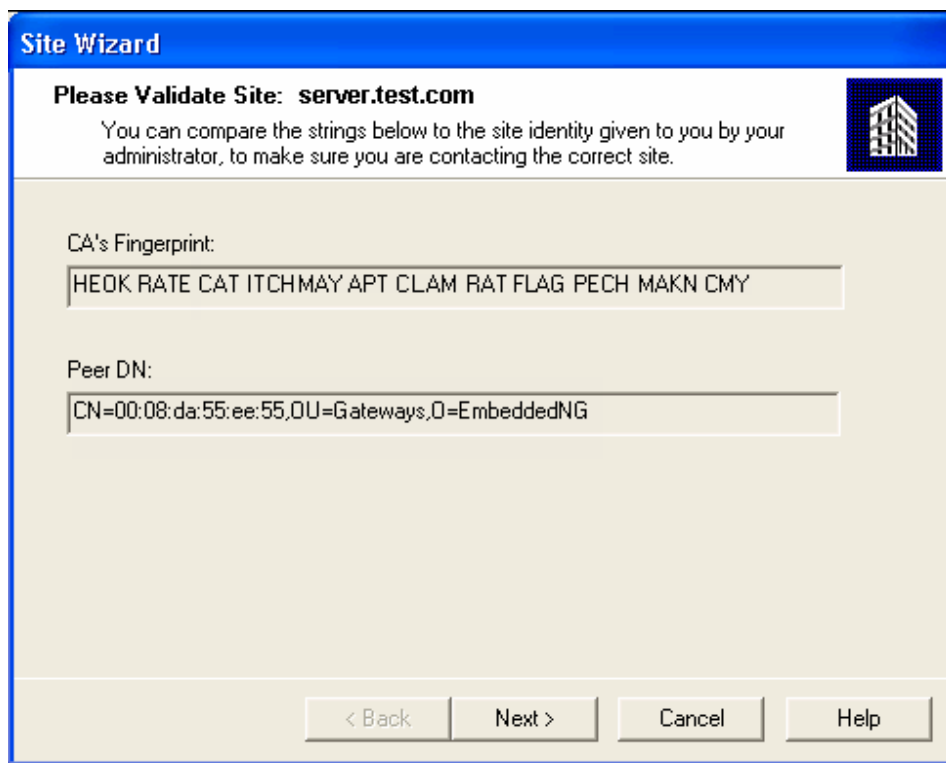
Site Wizard

Please Validate Site: server.test.com

You can compare the strings below to the site identity given to you by your administrator, to make sure you are contacting the correct site.

CA's Fingerprint:

HEOK RATE CAT ITCHMAY APT CLAM RAT FLAG PECH MAKN CMY

Peer DN:

CN=00:08:da:55:ee:55,OU=Gateways,O=EmbeddedNG

< Back

Next >

Cancel

Help